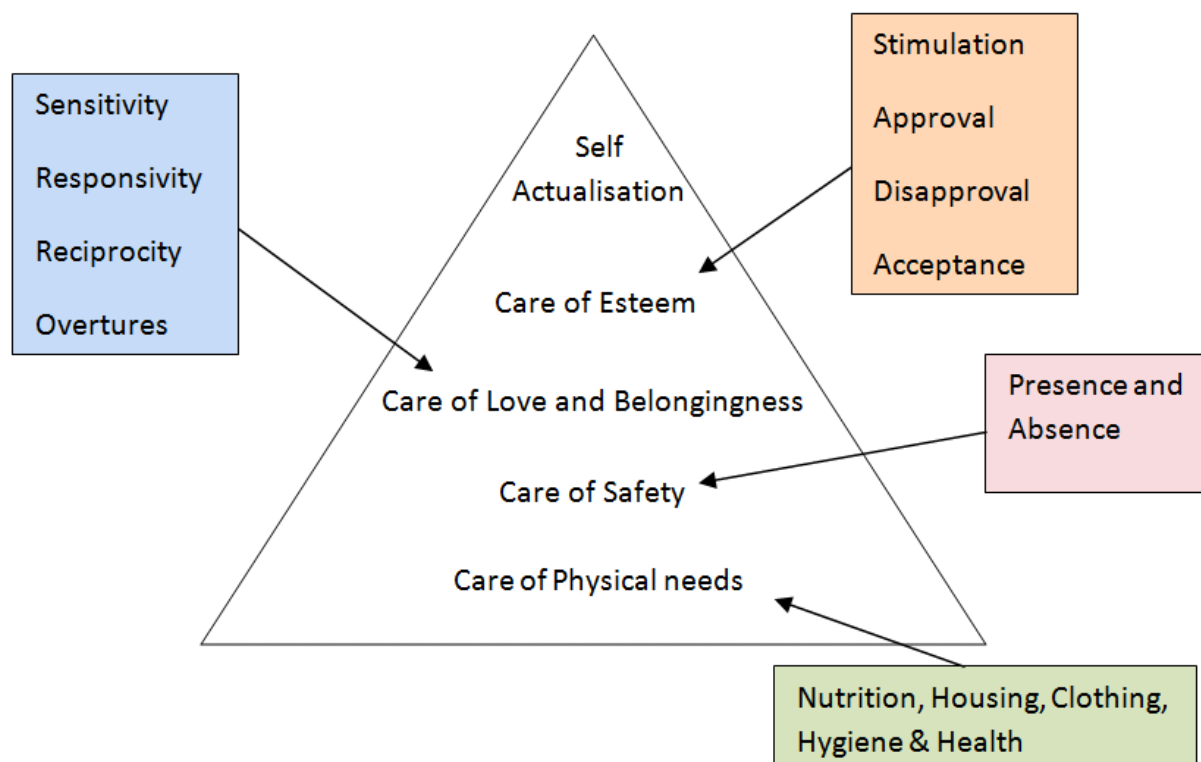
Sensitivity

Responsivity

Reciprocity

Overtures

Self Actualisation

Care of Esteem

Care of Love and Belongingness

Care of Safety

Care of Physical needs

Stimulation

Approval

Disapproval

Acceptance

Presence and Absence

Nutrition, Housing, Clothing, Hygiene & Health